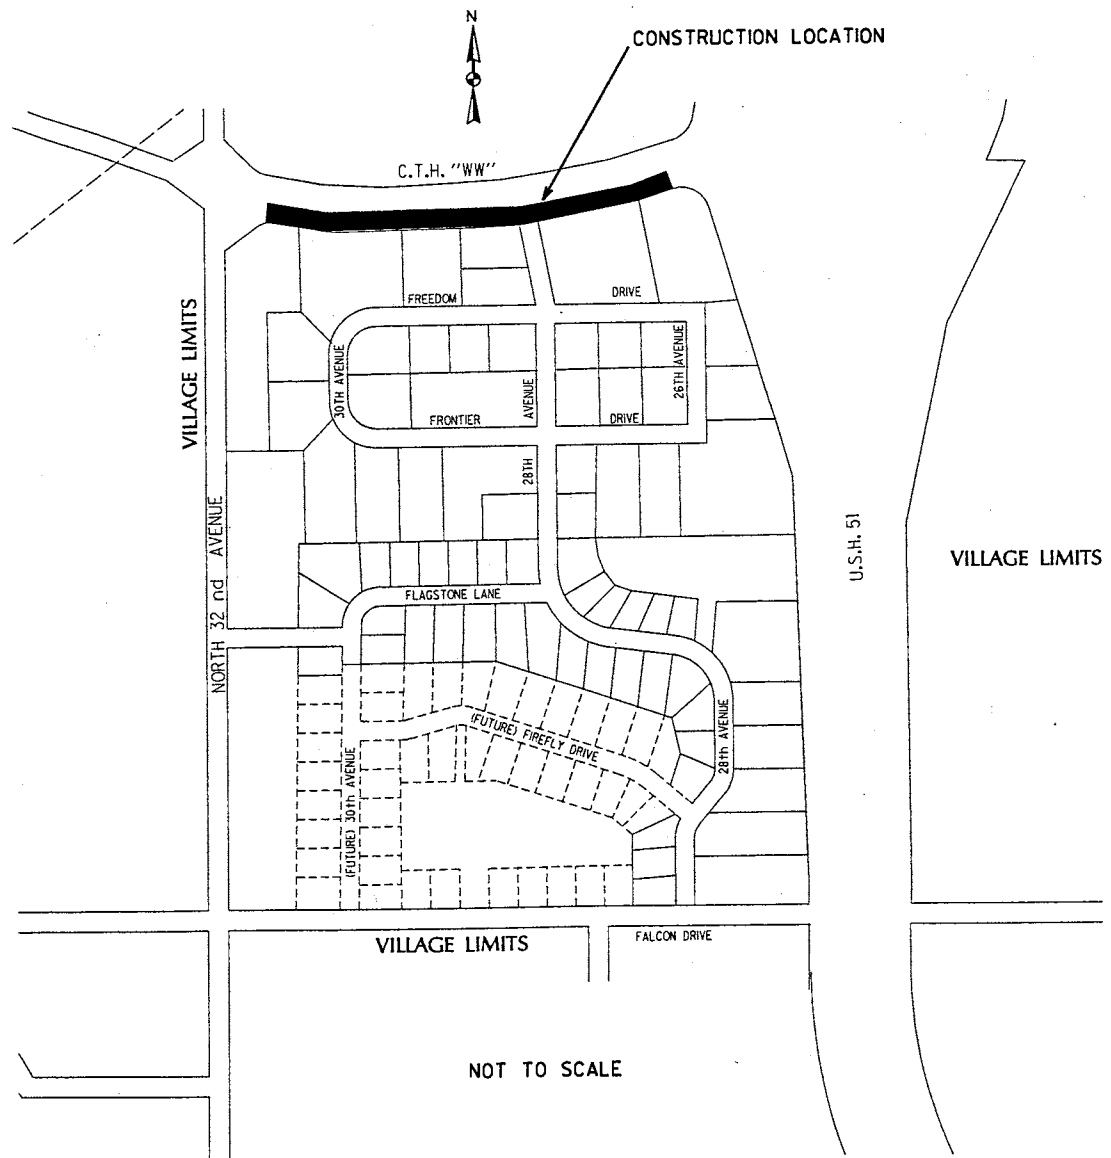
N

CONSTRUCTION LOCATION

C.T.H. "WW"

FREEDOM

DRIVE

30TH AVENUE

FRONTIER

AVENUE

DRIVE

26TH AVENUE

28TH

VILLAGE LIMITS

NORTH 32 nd AVENUE

FLAGSTONE LANE

U.S.H. 51

VILLAGE LIMITS

(FUTURE) FIREFLY DRIVE

(FUTURE) 30th AVENUE

28th AVENUE

VILLAGE LIMITS

FALCON DRIVE

NOT TO SCALE